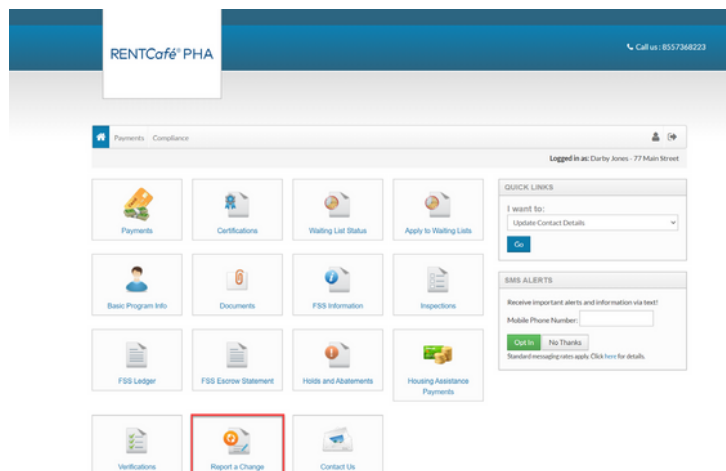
RENTCafé® PHA

Call us : 8557368223

Payments Compliance

Logged in as: Darby Jones - 77 Main Street

Payments

Certifications

Waiting List Status

Apply to Waiting Lists

Basic Program Info

Documents

FSS Information

Inspections

FSS Ledger

FSS Escrow Statement

Holds and Abatements

Housing Assistance Payments

Verifications

Report a Change

Contact Us

QUICK LINKS

I want to:

Update Contact Details

Go

SMS ALERTS

Receive important alerts and information via text!

Mobile Phone Number:

Opt In

No Thanks

Standard messaging rates apply. Click here for details.